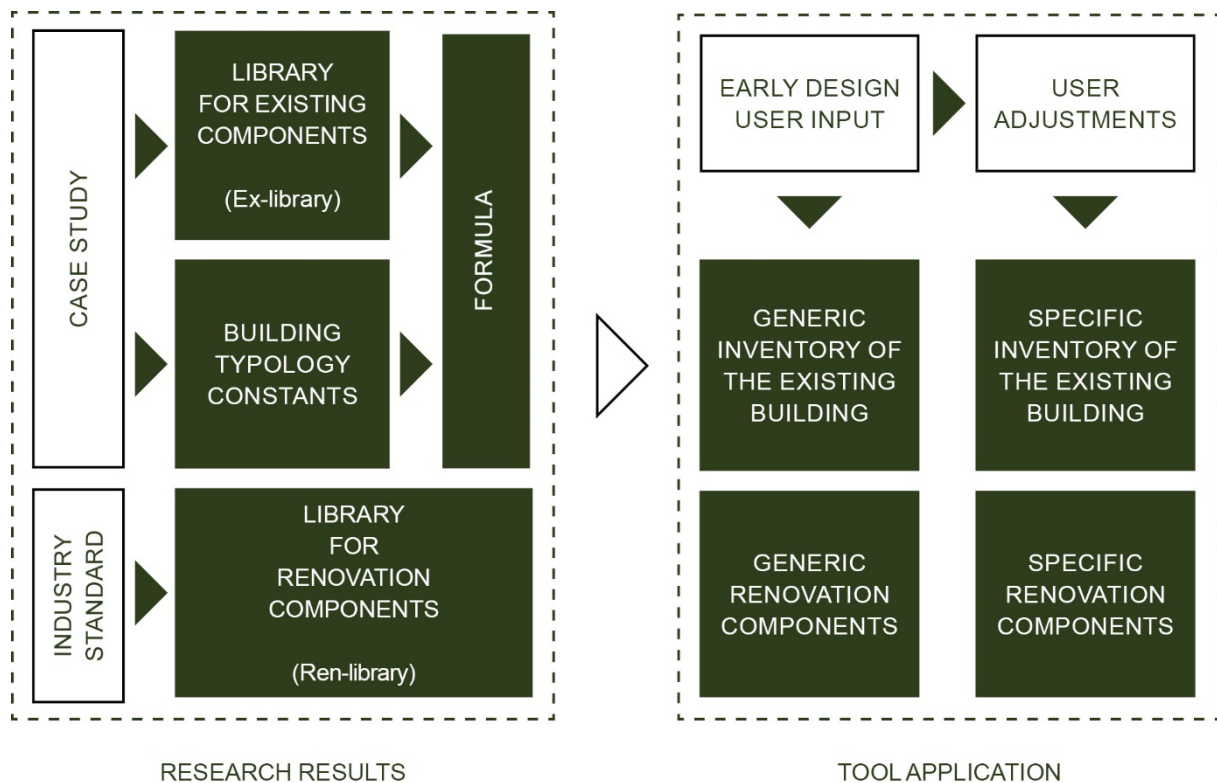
CASE STUDY

LIBRARY FOR EXISTING COMPONENTS

(Ex-library)

BUILDING TYPOLOGY CONSTANTS

FORMULA

INDUSTRY STANDARD

LIBRARY FOR RENOVATION COMPONENTS

(Ren-library)

EARLY DESIGN USER INPUT

USER ADJUSTMENTS

GENERIC INVENTORY OF THE EXISTING BUILDING

SPECIFIC INVENTORY OF THE EXISTING BUILDING

GENERIC RENOVATION COMPONENTS

SPECIFIC RENOVATION COMPONENTS

RESEARCH RESULTS

TOOL APPLICATION